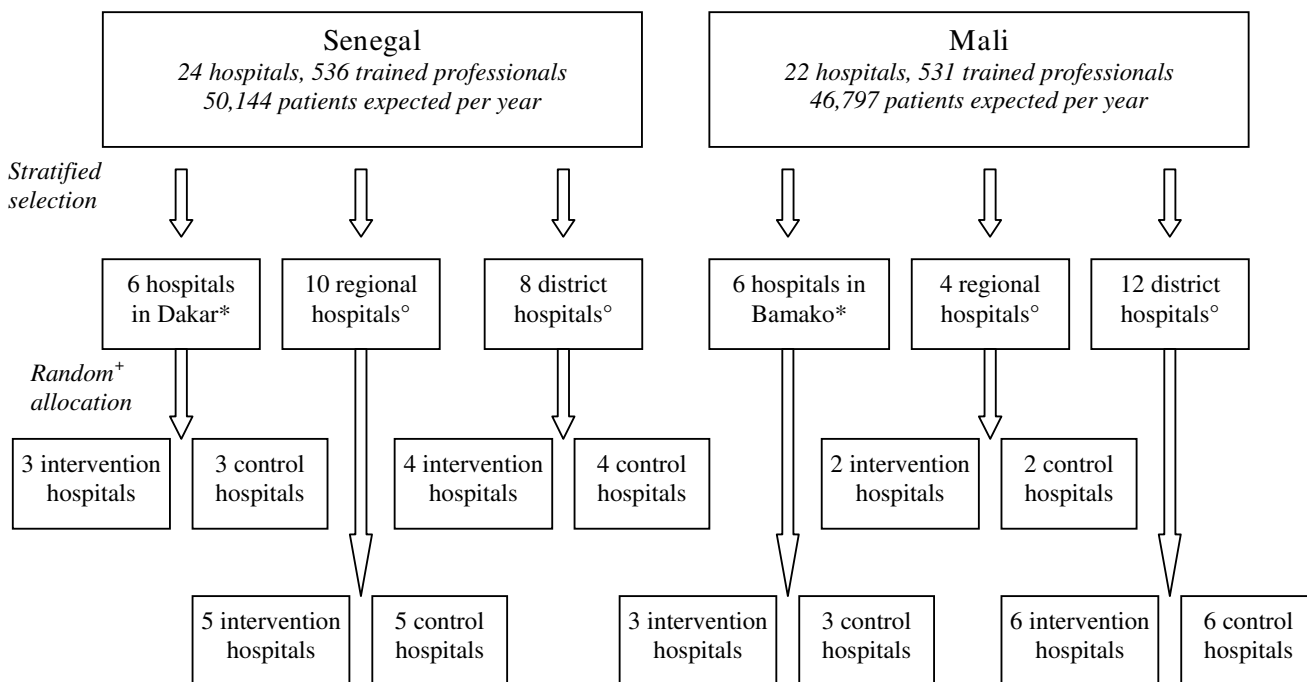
Senegal
24 hospitals, 536 trained professionals
50,144 patients expected per year

Mali
22 hospitals, 531 trained professionals
46,797 patients expected per year

Stratified selection

6 hospitals in Dakar*

10 regional hospitals°

8 district hospitals°

6 hospitals in Bamako*

4 regional hospitals°

12 district hospitals°

Random$^+$ allocation

3 intervention hospitals

3 control hospitals

4 intervention hospitals

4 control hospitals

2 intervention hospitals

2 control hospitals

5 intervention hospitals

5 control hospitals

3 intervention hospitals

3 control hospitals

6 intervention hospitals

6 control hospitals